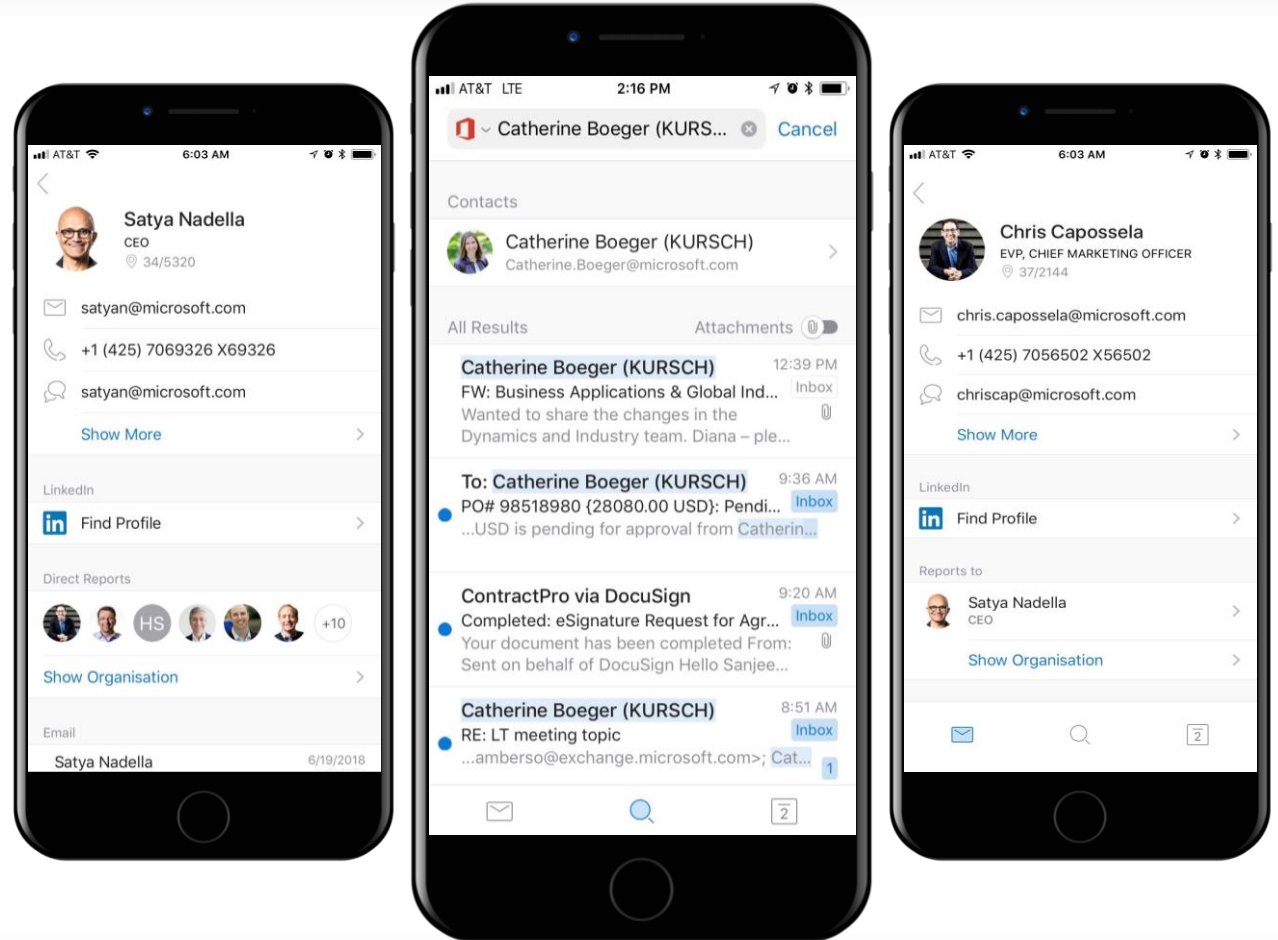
AT&T 6:03 AM

Satya Nadella
CEO
34/5320

satyan@microsoft.com

+1 (425) 7069326 X69326

satyan@microsoft.com

Show More

LinkedIn

Find Profile

Direct Reports

HS +10

Show Organisation

Email

Satya Nadella 6/19/2018

AT&T LTE 2:16 PM

Catherine Boeger (KURS... Cancel

Contacts

Catherine Boeger (KURSCH)
Catherine.Boeger@microsoft.com

All Results Attachments

Catherine Boeger (KURSCH) 12:39 PM
FW: Business Applications & Global Ind... Inbox
Wanted to share the changes in the Dynamics and Industry team. Diana – ple...

To: Catherine Boeger (KURSCH) 9:36 AM
PO# 98518980 {28080.00 USD}: Pendi... Inbox
...USD is pending for approval from Catherin...

ContractPro via DocuSign 9:20 AM
Completed: eSignature Request for Agr... Inbox
Your document has been completed From: Sent on behalf of DocuSign Hello Sanjee...

Catherine Boeger (KURSCH) 8:51 AM
RE: LT meeting topic Inbox
...amberso@exchange.microsoft.com>; Cat... 1

2

AT&T 6:03 AM

Chris Capossela
EVP, CHIEF MARKETING OFFICER
37/2144

chris.capossela@microsoft.com

+1 (425) 7056502 X56502

chriscap@microsoft.com

Show More

LinkedIn

Find Profile

Reports to

Satya Nadella
CEO

Show Organisation

2